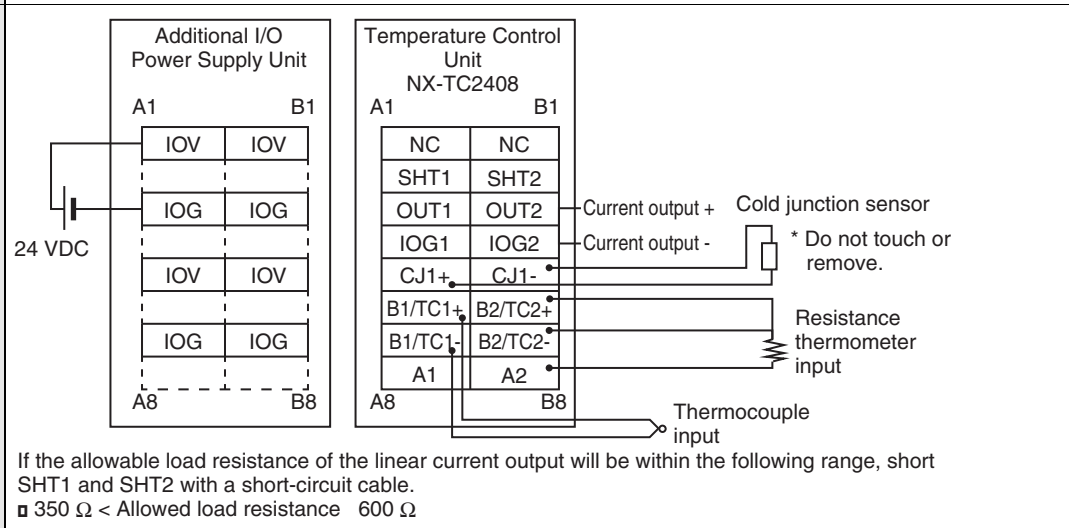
Additional I/O Power Supply Unit

A1 B1

| IOV | IOV |
|---|---|
| IOG | IOG |
| IOV | IOV |
| IOG | IOG |

A8 B8

24 VDC

Temperature Control Unit NX-TC2408

A1 B1

| NC | NC |
|---|---|
| SHT1 | SHT2 |
| OUT1 | OUT2 |
| IOG1 | IOG2 |
| CJ1+ | CJ1- |
| B1/TC1+ | B2/TC2+ |
| B1/TC1- | B2/TC2- |
| A1 | A2 |

A8 B8

Current output +

Current output -

Cold junction sensor

* Do not touch or remove.

Resistance thermometer input

Thermocouple input

If the allowable load resistance of the linear current output will be within the following range, short SHT1 and SHT2 with a short-circuit cable.

▫ 350 Ω < Allowed load resistance 600 Ω